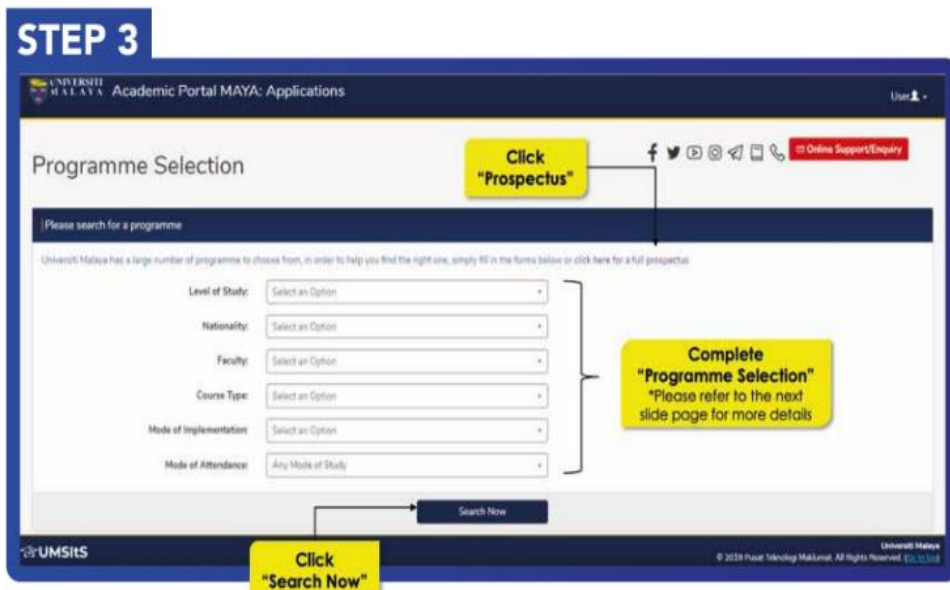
STEP 3

UNIVERSITI MALAYA Academic Portal MAYA: Applications

User

Programme Selection

Click "Prospectus"

Online Support/Enquiry

Please search for a programme

Universiti Malaya has a large number of programme to choose from, in order to help you find the right one, simply fill in the forms below or click here for a full prospectus

Level of Study: Select an Option

Nationality: Select an Option

Faculty: Select an Option

Course Type: Select an Option

Mode of Implementation: Select an Option

Mode of Attendance: Any Mode of Study

Complete "Programme Selection"
*Please refer to the next slide page for more details

Search Now

UMSItS

Click "Search Now"

Universiti Malaya
© 2019 Pusat Teknologi Maklumat. All Rights Reserved. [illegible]